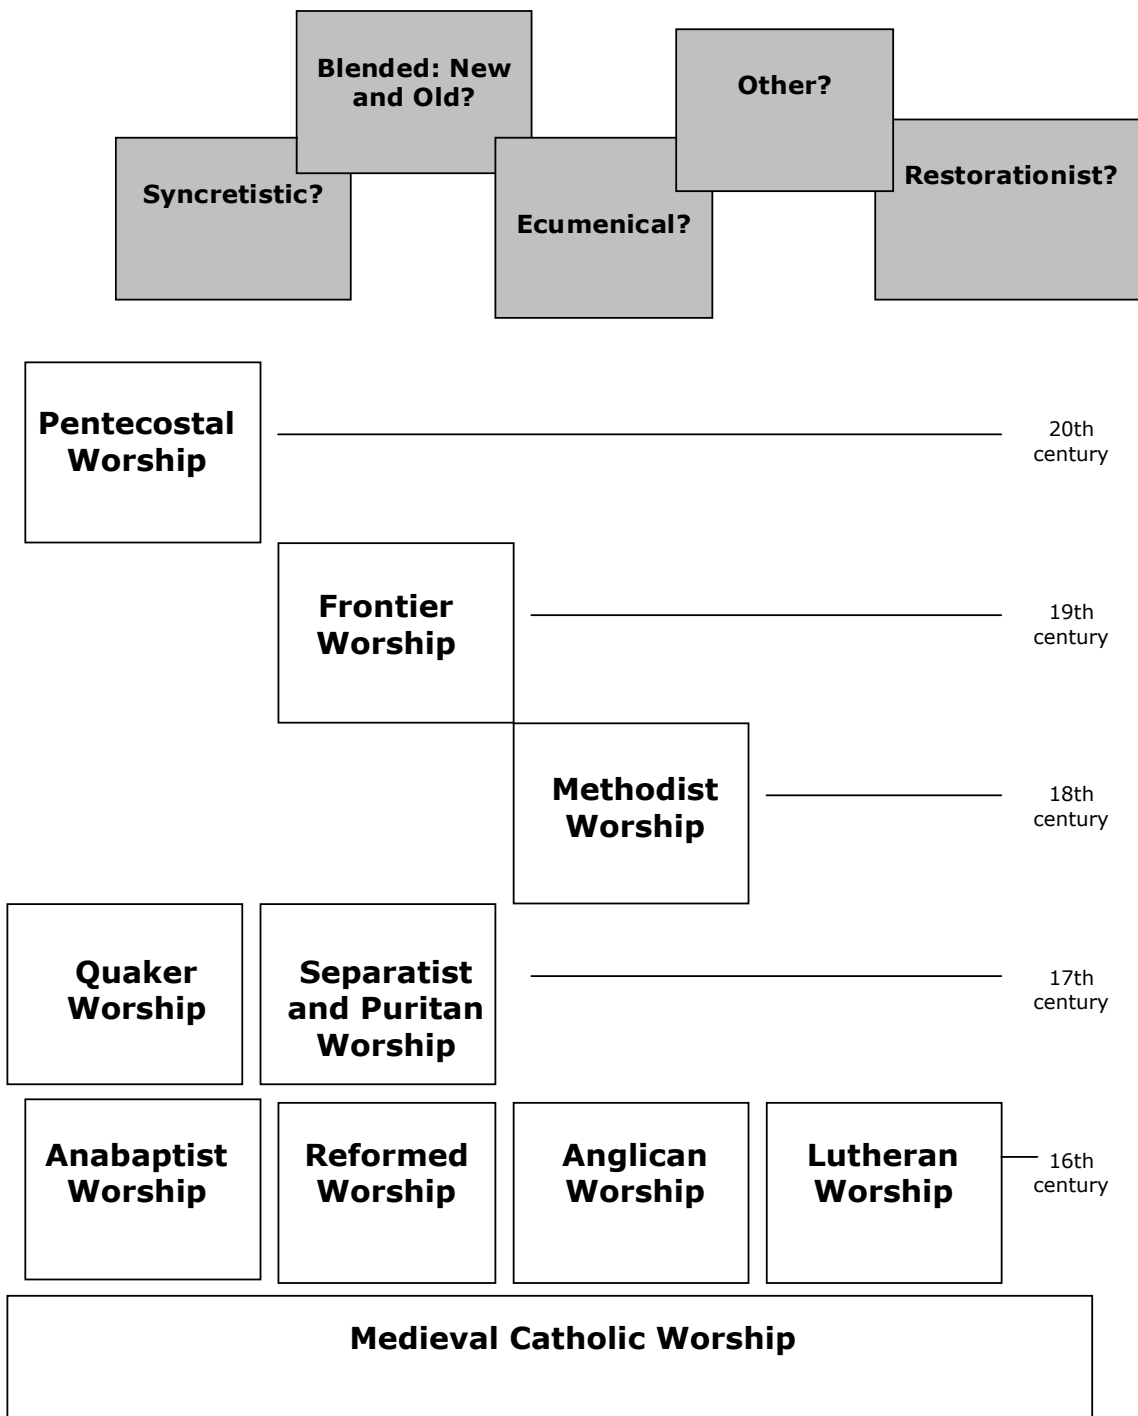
Blended: New and Old?

Other?

Syncretistic?

Ecumenical?

Restorationist?

Pentecostal Worship

20th century

Frontier Worship

19th century

Methodist Worship

18th century

Quaker Worship

Separatist and Puritan Worship

17th century

Anabaptist Worship

Reformed Worship

Anglican Worship

Lutheran Worship

16th century

Medieval Catholic Worship